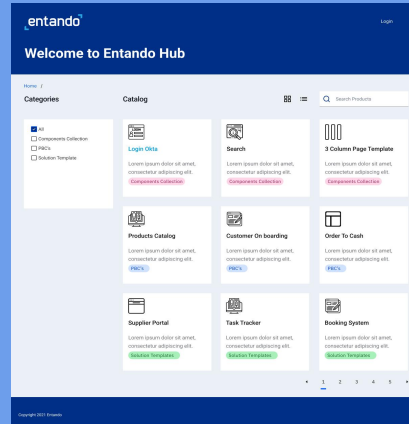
entando

Login

Welcome to Entando Hub

Home /

Categories

All
Components Collection
PBC's
Solution Template

Catalog

Search Products

Login Okta
Lorem ipsum dolor sit amet, consectetur adipiscing elit.
Components Collection

Search
Lorem ipsum dolor sit amet, consectetur adipiscing elit.
Components Collection

3 Column Page Template
Lorem ipsum dolor sit amet, consectetur adipiscing elit.
Components Collection

Products Catalog
Lorem ipsum dolor sit amet, consectetur adipiscing elit.
PBC's

Customer On boarding
Lorem ipsum dolor sit amet, consectetur adipiscing elit.
PBC's

Order To Cash
Lorem ipsum dolor sit amet, consectetur adipiscing elit.
PBC's

Supplier Portal
Lorem ipsum dolor sit amet, consectetur adipiscing elit.
Solution Templates

Task Tracker
Lorem ipsum dolor sit amet, consectetur adipiscing elit.
Solution Templates

Booking System
Lorem ipsum dolor sit amet, consectetur adipiscing elit.
Solution Templates

1 2 3 4 5

Copyright 2021 Entando